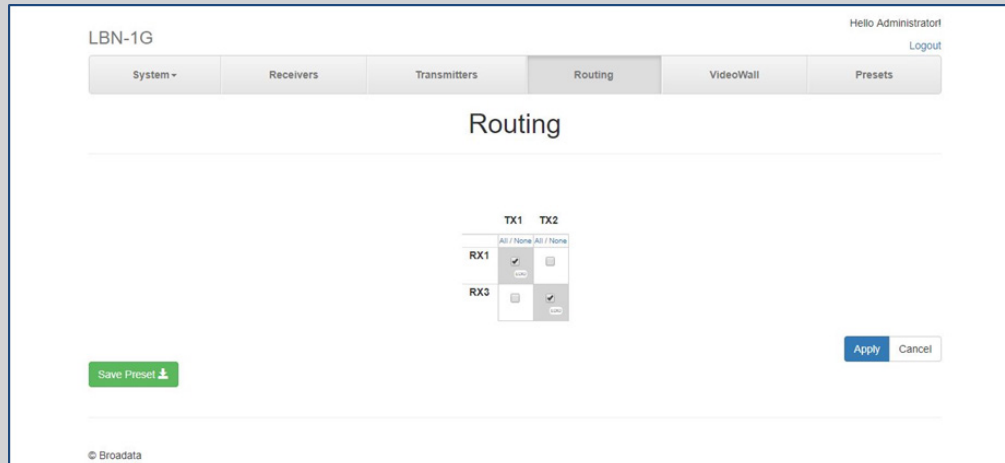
LBN-1G

Hello Administrator!

Logout

System ▾ | Receivers | Transmitters | Routing | VideoWall | Presets

Routing

|  | TX1 | TX2 |
|---|---|---|
|  | All / None | All / None |
| RX1 | ☑ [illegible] | ☐ |
| RX3 | ☐ | ☑ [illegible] |

Apply  Cancel

Save Preset

© Broadata